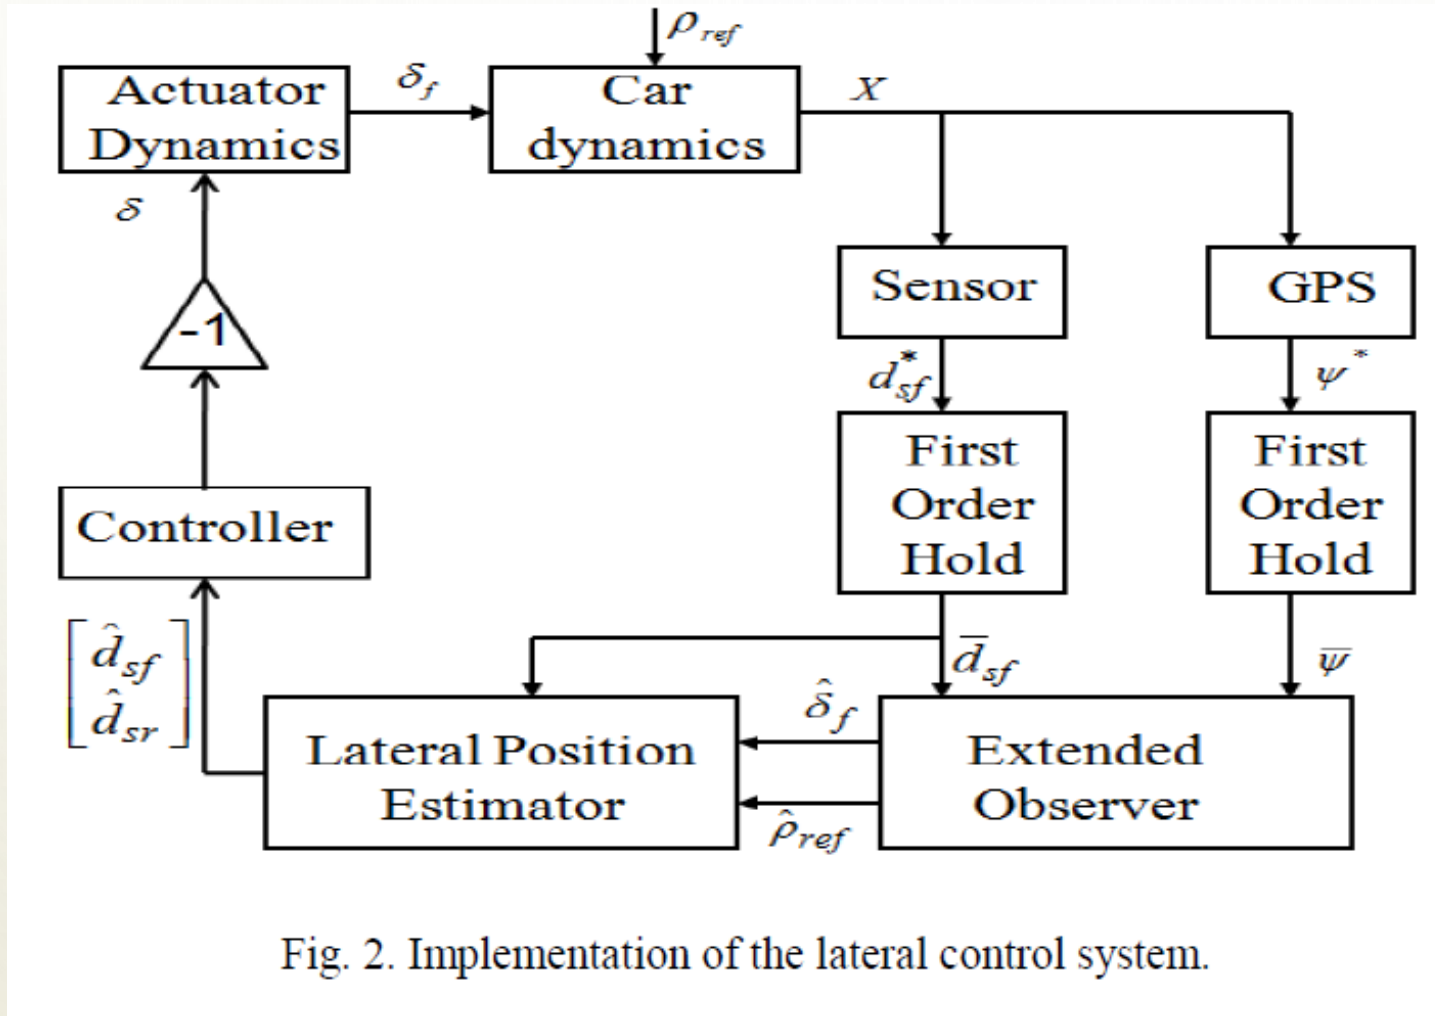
$\rho_{ref}$

Actuator Dynamics

$\delta_f$

Car dynamics

$X$

$\delta$

Sensor

GPS

-1

$d_{sf}^*$

$\psi^*$

First Order Hold

First Order Hold

Controller

$\begin{bmatrix} \hat{d}_{sf} \\ \hat{d}_{sr} \end{bmatrix}$

$\bar{d}_{sf}$

$\bar{\psi}$

$\hat{\delta}_f$

Lateral Position Estimator

Extended Observer

$\hat{\rho}_{ref}$

Fig. 2. Implementation of the lateral control system.